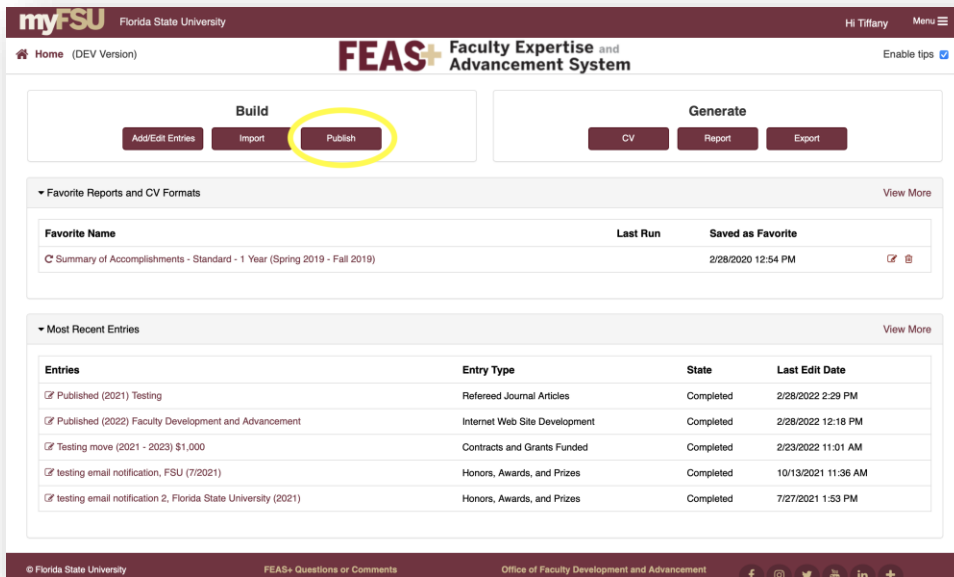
myFSU Florida State University

Hi Tiffany Menu

Home (DEV Version)

FEAS+ Faculty Expertise and Advancement System

Enable tips

Build

Add/Edit Entries Import Publish

Generate

CV Report Export

Favorite Reports and CV Formats

View More

| Favorite Name | Last Run | Saved as Favorite |
|---|---|---|
| Summary of Accomplishments - Standard - 1 Year (Spring 2019 - Fall 2019) | | 2/28/2020 12:54 PM |

Most Recent Entries

View More

| Entries | Entry Type | State | Last Edit Date |
|---|---|---|---|
| Published (2021) Testing | Refereed Journal Articles | Completed | 2/28/2022 2:29 PM |
| Published (2022) Faculty Development and Advancement | Internet Web Site Development | Completed | 2/28/2022 12:18 PM |
| Testing move (2021 - 2023) $1,000 | Contracts and Grants Funded | Completed | 2/23/2022 11:01 AM |
| testing email notification, FSU (7/2021) | Honors, Awards, and Prizes | Completed | 10/13/2021 11:36 AM |
| testing email notification 2, Florida State University (2021) | Honors, Awards, and Prizes | Completed | 7/27/2021 1:53 PM |

© Florida State University FEAS+ Questions or Comments Office of Faculty Development and Advancement